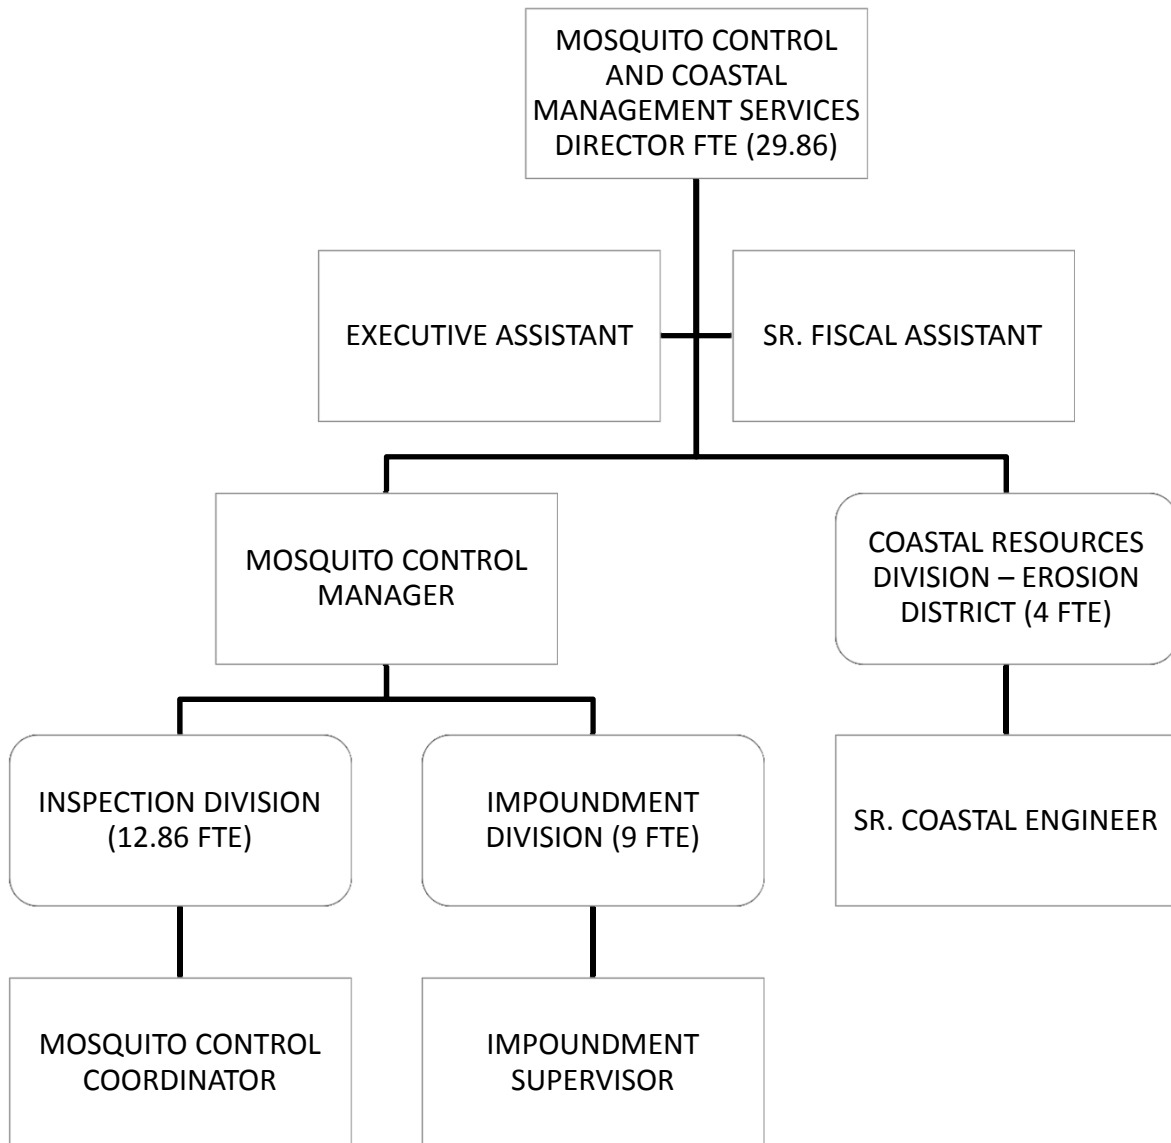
MOSQUITO CONTROL AND COASTAL MANAGEMENT SERVICES DIRECTOR FTE (29.86)

EXECUTIVE ASSISTANT

SR. FISCAL ASSISTANT

MOSQUITO CONTROL MANAGER

COASTAL RESOURCES DIVISION – EROSION DISTRICT (4 FTE)

INSPECTION DIVISION (12.86 FTE)

IMPOUNDMENT DIVISION (9 FTE)

SR. COASTAL ENGINEER

MOSQUITO CONTROL COORDINATOR

IMPOUNDMENT SUPERVISOR